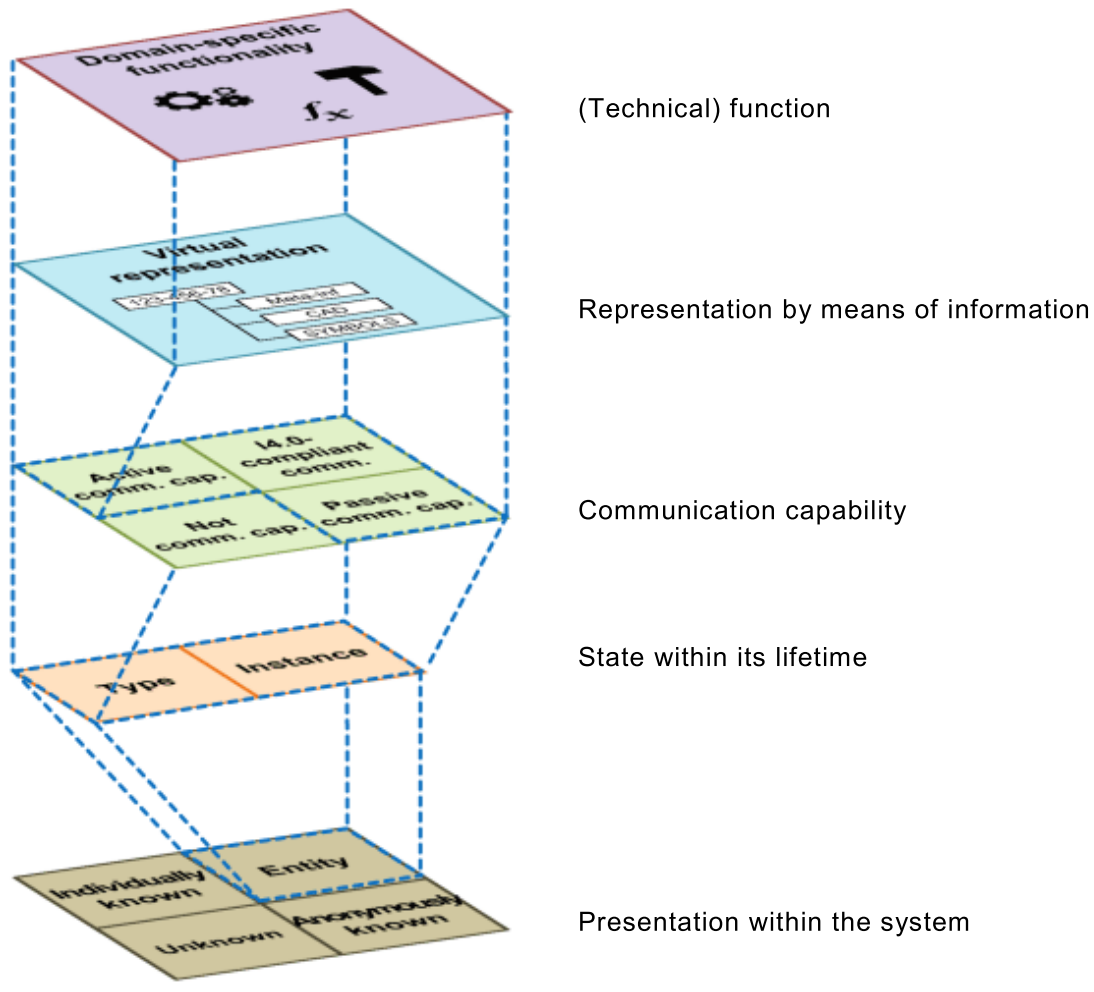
Domain-specific functionality

$f_x$

(Technical) function

Virtual representation

123-456-78

Meta-inf

CAD

SYMBOLS

Representation by means of information

Active comm. cap.

I4.0-compliant comm.

Not comm. cap.

Passive comm. cap.

Communication capability

Type

Instance

State within its lifetime

Entity

Individually known

Unknown

Anonymously known

Presentation within the system